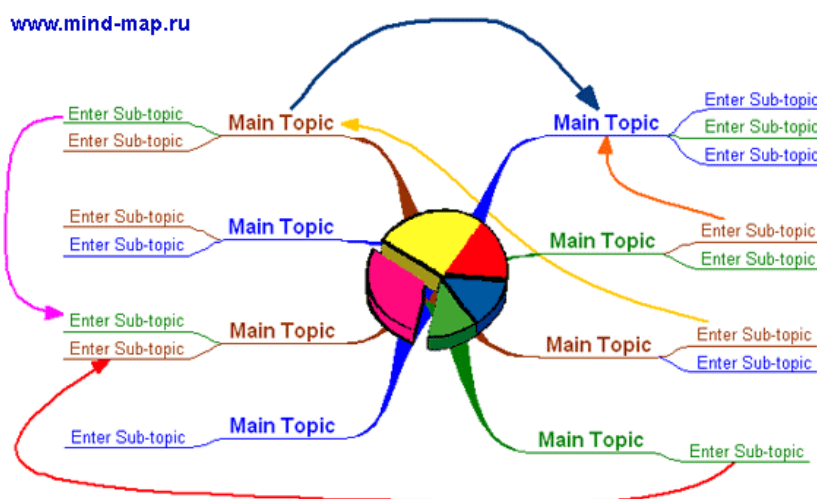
www.mind-map.ru

Enter Sub-topic
Enter Sub-topic
Main Topic

Main Topic
Enter Sub-topic
Enter Sub-topic
Enter Sub-topic

Enter Sub-topic
Enter Sub-topic
Main Topic

Main Topic
Enter Sub-topic
Enter Sub-topic

Enter Sub-topic
Enter Sub-topic
Main Topic

Main Topic
Enter Sub-topic
Enter Sub-topic

Enter Sub-topic
Main Topic

Main Topic
Enter Sub-topic